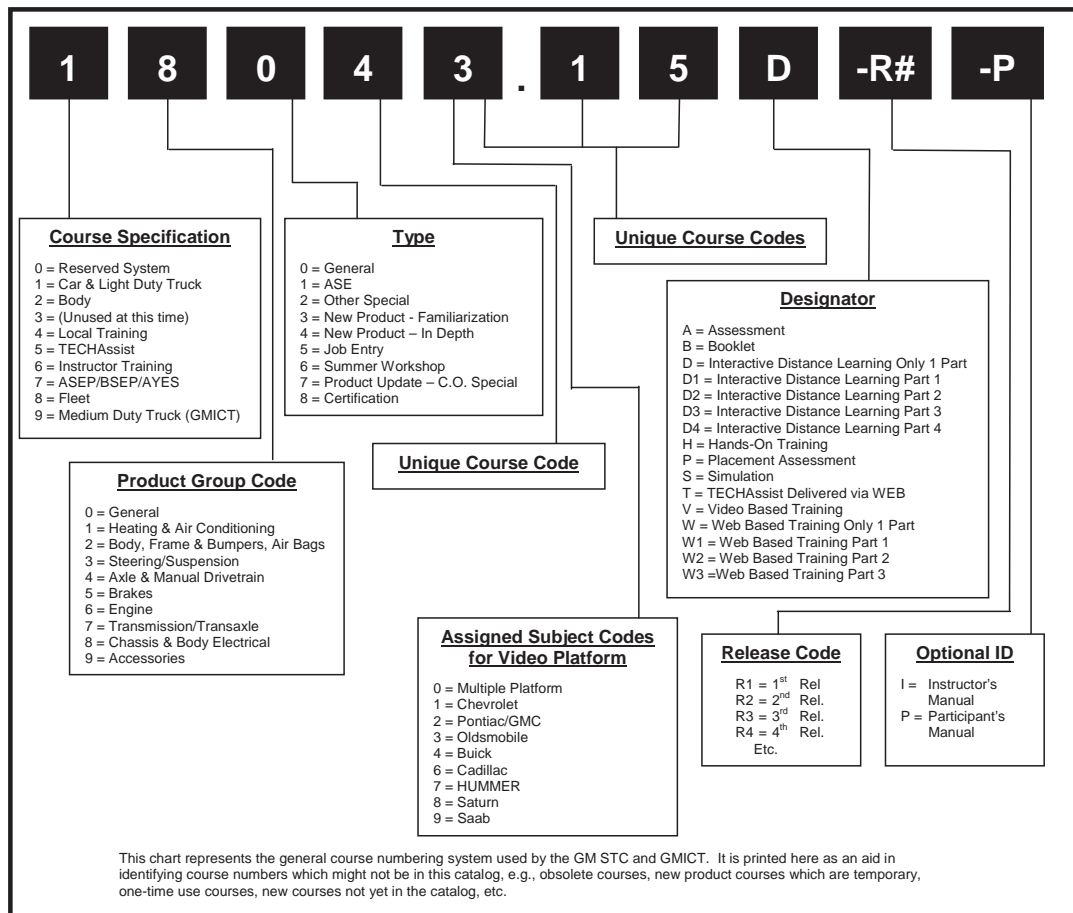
1 8 0 4 3 . 1 5 D -R# -P

Course Specification

0 = Reserved System
1 = Car & Light Duty Truck
2 = Body
3 = (Unused at this time)
4 = Local Training
5 = TECHAssist
6 = Instructor Training
7 = ASEP/BSEP/AYES
8 = Fleet
9 = Medium Duty Truck (GMICT)

Type

0 = General
1 = ASE
2 = Other Special
3 = New Product - Familiarization
4 = New Product – In Depth
5 = Job Entry
6 = Summer Workshop
7 = Product Update – C.O. Special
8 = Certification

Unique Course Codes

Designator

A = Assessment
B = Booklet
D = Interactive Distance Learning Only 1 Part
D1 = Interactive Distance Learning Part 1
D2 = Interactive Distance Learning Part 2
D3 = Interactive Distance Learning Part 3
D4 = Interactive Distance Learning Part 4
H = Hands-On Training
P = Placement Assessment
S = Simulation
T = TECHAssist Delivered via WEB
V = Video Based Training
W = Web Based Training Only 1 Part
W1 = Web Based Training Part 1
W2 = Web Based Training Part 2
W3 =Web Based Training Part 3

Unique Course Code

Product Group Code

0 = General
1 = Heating & Air Conditioning
2 = Body, Frame & Bumpers, Air Bags
3 = Steering/Suspension
4 = Axle & Manual Drivetrain
5 = Brakes
6 = Engine
7 = Transmission/Transaxle
8 = Chassis & Body Electrical
9 = Accessories

Assigned Subject Codes for Video Platform

0 = Multiple Platform
1 = Chevrolet
2 = Pontiac/GMC
3 = Oldsmobile
4 = Buick
6 = Cadillac
7 = HUMMER
8 = Saturn
9 = Saab

Release Code

R1 = 1$^{st}$ Rel
R2 = 2$^{nd}$ Rel.
R3 = 3$^{rd}$ Rel.
R4 = 4$^{th}$ Rel.
Etc.

Optional ID

I = Instructor's Manual
P = Participant's Manual

This chart represents the general course numbering system used by the GM STC and GMICT. It is printed here as an aid in identifying course numbers which might not be in this catalog, e.g., obsolete courses, new product courses which are temporary, one-time use courses, new courses not yet in the catalog, etc.